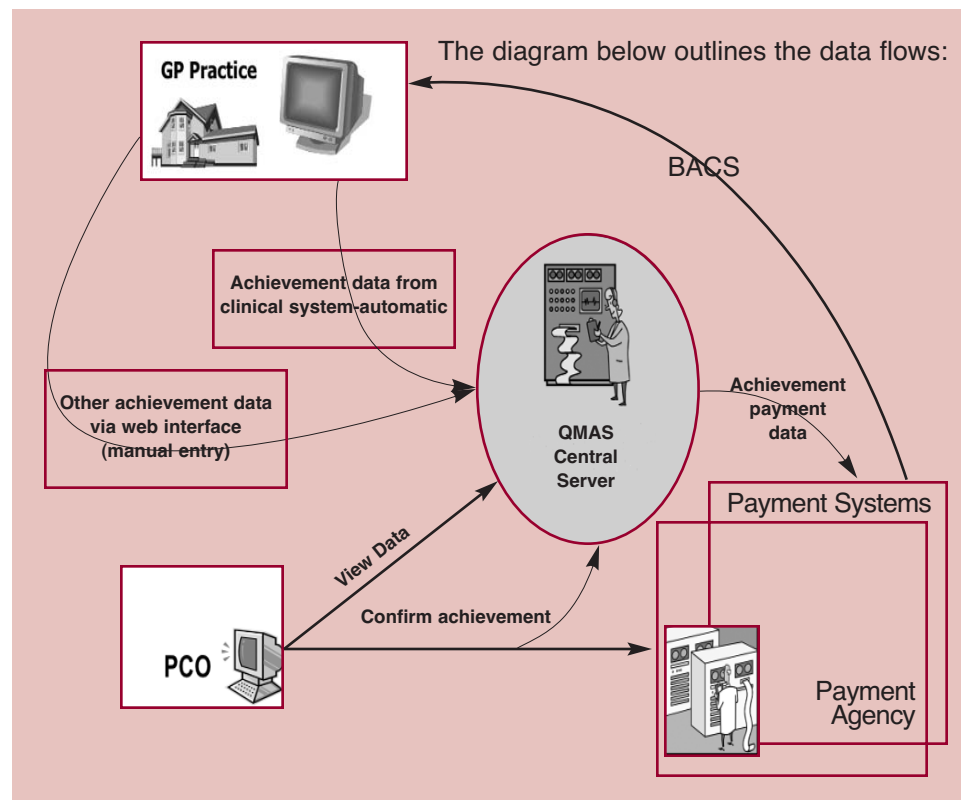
The diagram below outlines the data flows:

GP Practice

BACS

Achievement data from clinical system-automatic

Other achievement data via web interface (manual entry)

QMAS Central Server

Achievement payment data

Payment Systems

View Data

Confirm achievement

PCO

Payment Agency